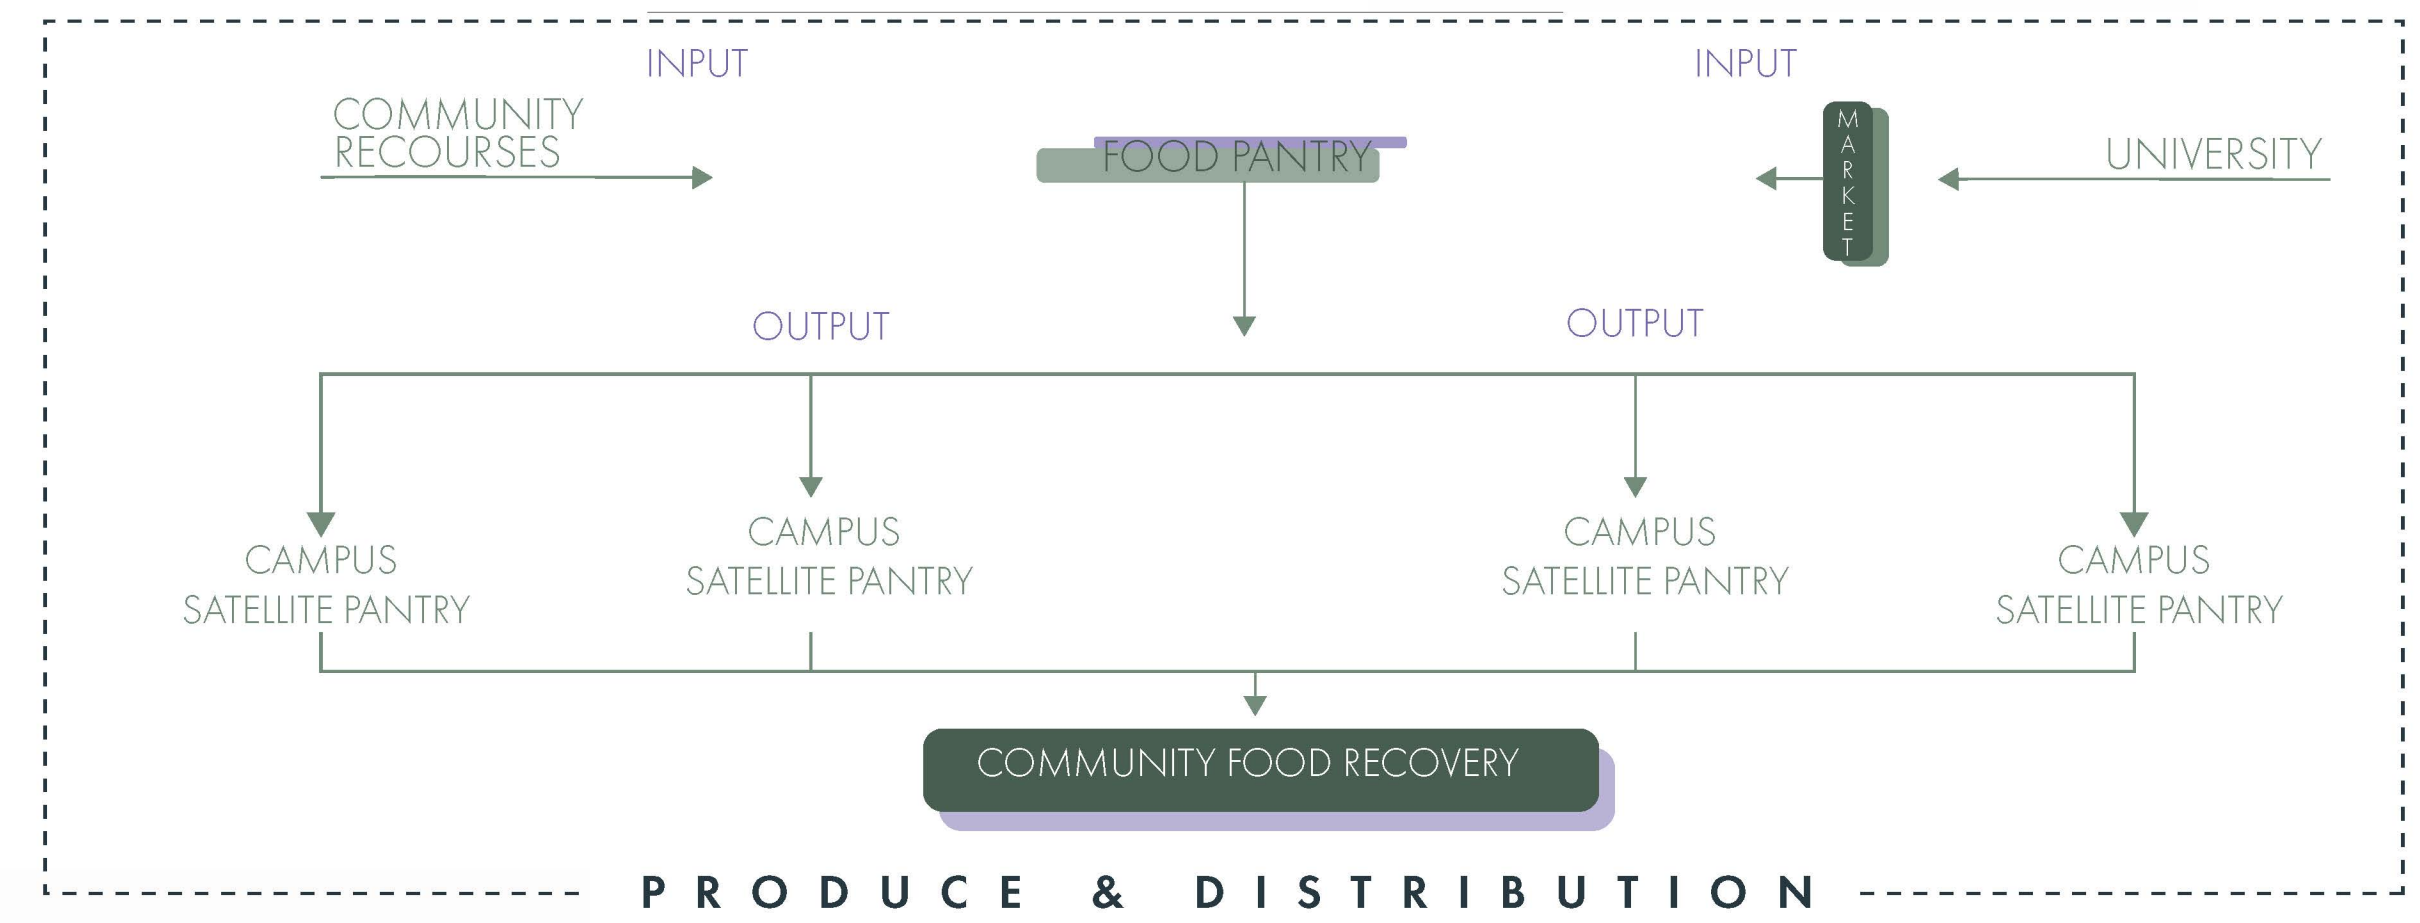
INPUT

COMMUNITY RECOURSES

FOOD PANTRY

INPUT

MARKET

UNIVERSITY

OUTPUT

OUTPUT

CAMPUS SATELLITE PANTRY

CAMPUS SATELLITE PANTRY

CAMPUS SATELLITE PANTRY

CAMPUS SATELLITE PANTRY

COMMUNITY FOOD RECOVERY

PRODUCE & DISTRIBUTION